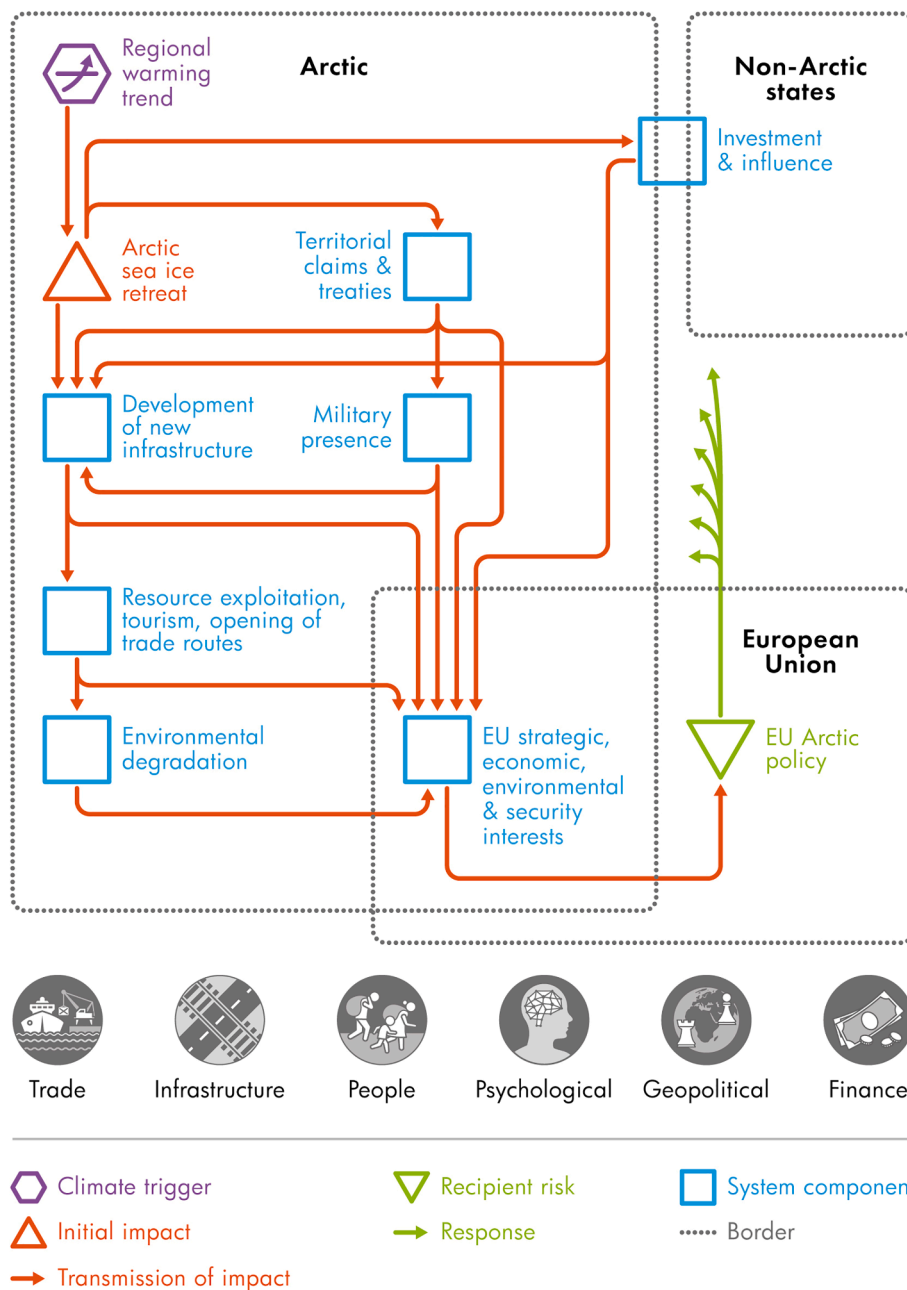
Regional warming trend

Arctic

Non-Arctic states

Investment & influence

Arctic sea ice retreat

Territorial claims & treaties

Development of new infrastructure

Military presence

Resource exploitation, tourism, opening of trade routes

European Union

Environmental degradation

EU strategic, economic, environmental & security interests

EU Arctic policy

Trade

Infrastructure

People

Psychological

Geopolitical

Finance

Climate trigger

Initial impact

Transmission of impact

Recipient risk

Response

System componen

Border